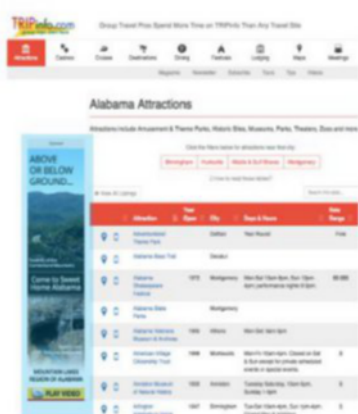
TRIPinfo.com

Group Travel Pros Spend More Time on TRIPinfo Than Any Travel Site

Attractions Casinos Cruises Destinations Dining Festivals Lodging Maps Meetings

Alabama Attractions

Attractions include Amusement & Theme Parks, Historic Sites, Museums, Parks, Theaters, Zoos and more

Birmingham Huntsville Mobile & Gulf Shores Montgomery

ABOVE OR BELOW GROUND...

Come to Sweet Home Alabama

MOUNTAIN LAKES REGION OF ALABAMA

PLAY VIDEO

| Attraction | Type Open | City | Days & Hours | Rate Range |
|---|---|---|---|---|
| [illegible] | | Dothan | Year Round | Free |
| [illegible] | | Decatur | | |
| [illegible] | 1972 | Montgomery | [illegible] | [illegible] |
| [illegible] | | Montgomery | | |
| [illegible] | 1996 | Athens | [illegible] | |
| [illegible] | 1988 | Montevallo | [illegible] | |
| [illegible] | 1982 | Anniston | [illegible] | |
| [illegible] | 1927 | Birmingham | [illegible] | |